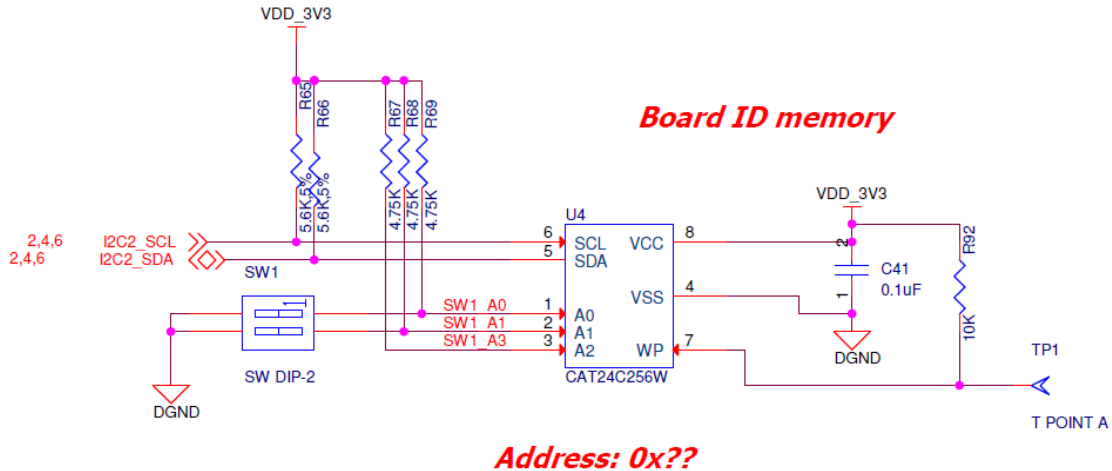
VDD_3V3

R65
R66
R67
R68
R69

5.6K,5%
5.6K,5%
4.75K
4.75K
4.75K

Board ID memory

VDD_3V3

2,4,6 I2C2_SCL
2,4,6 I2C2_SDA

U4
6 SCL
5 SDA
VCC 8
C41
0.1uF
R92
10K
2
1

SW1
1

SW1_A0 1 A0
SW1_A1 2 A1
SW1_A3 3 A2
VSS 4
WP 7
CAT24C256W

DGND
DGND

SW DIP-2

TP1
T POINT A

Address: 0x??